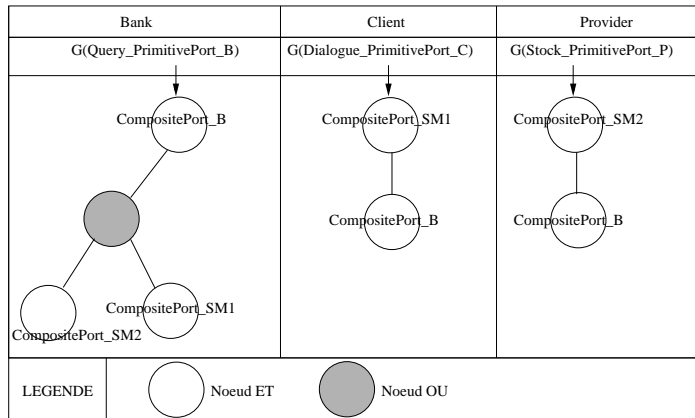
| Bank | Client | Provider |
|---|---|---|
| G(Query_PrimitivePort_B) | G(Dialogue_PrimitivePort_C) | G(Stock_PrimitivePort_P) |
| CompositePort_B | CompositePort_SM1 | CompositePort_SM2 |
| CompositePort_SM2 CompositePort_SM1 | CompositePort_B | CompositePort_B |

LEGENDE

Noeud ET

Noeud OU